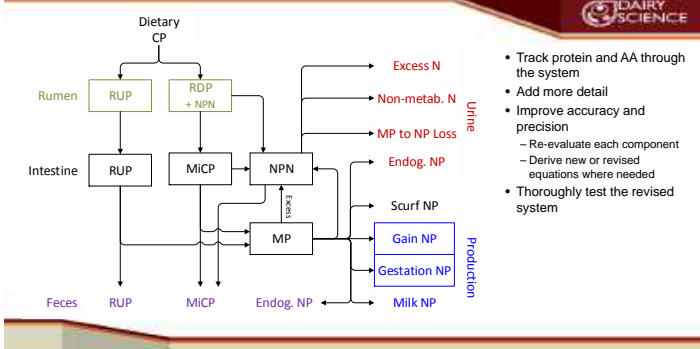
DAIRY SCIENCE

Dietary CP

Rumen
RUP
RDP + NPN

Intestine
RUP
MiCP
NPN
MP
Excess

Excess N
Non-metab. N
MP to NP Loss
Urine

Endog. NP
Scurf NP
Gain NP
Gestation NP
Production

Feces
RUP
MiCP
Endog. NP
Milk NP

• Track protein and AA through the system
• Add more detail
• Improve accuracy and precision
– Re-evaluate each component
– Derive new or revised equations where needed
• Thoroughly test the revised system